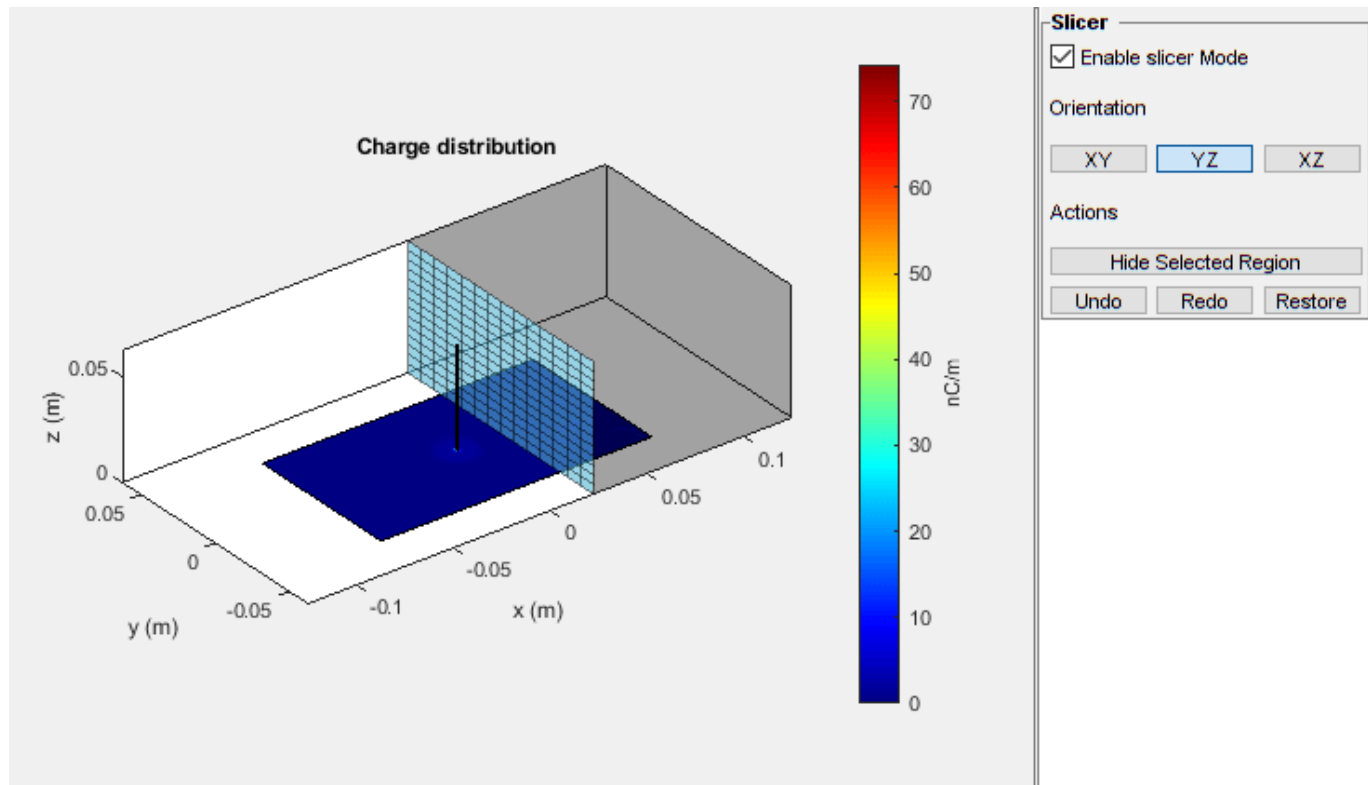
Charge distribution

z (m)
0.05
0

0.05
0
-0.05
y (m)

-0.1
-0.05
0
0.05
0.1
x (m)

70
60
50
40
30
20
10
0
nC/m

Slicer
☑ Enable slicer Mode

Orientation

XY
YZ
XZ

Actions

Hide Selected Region

Undo
Redo
Restore